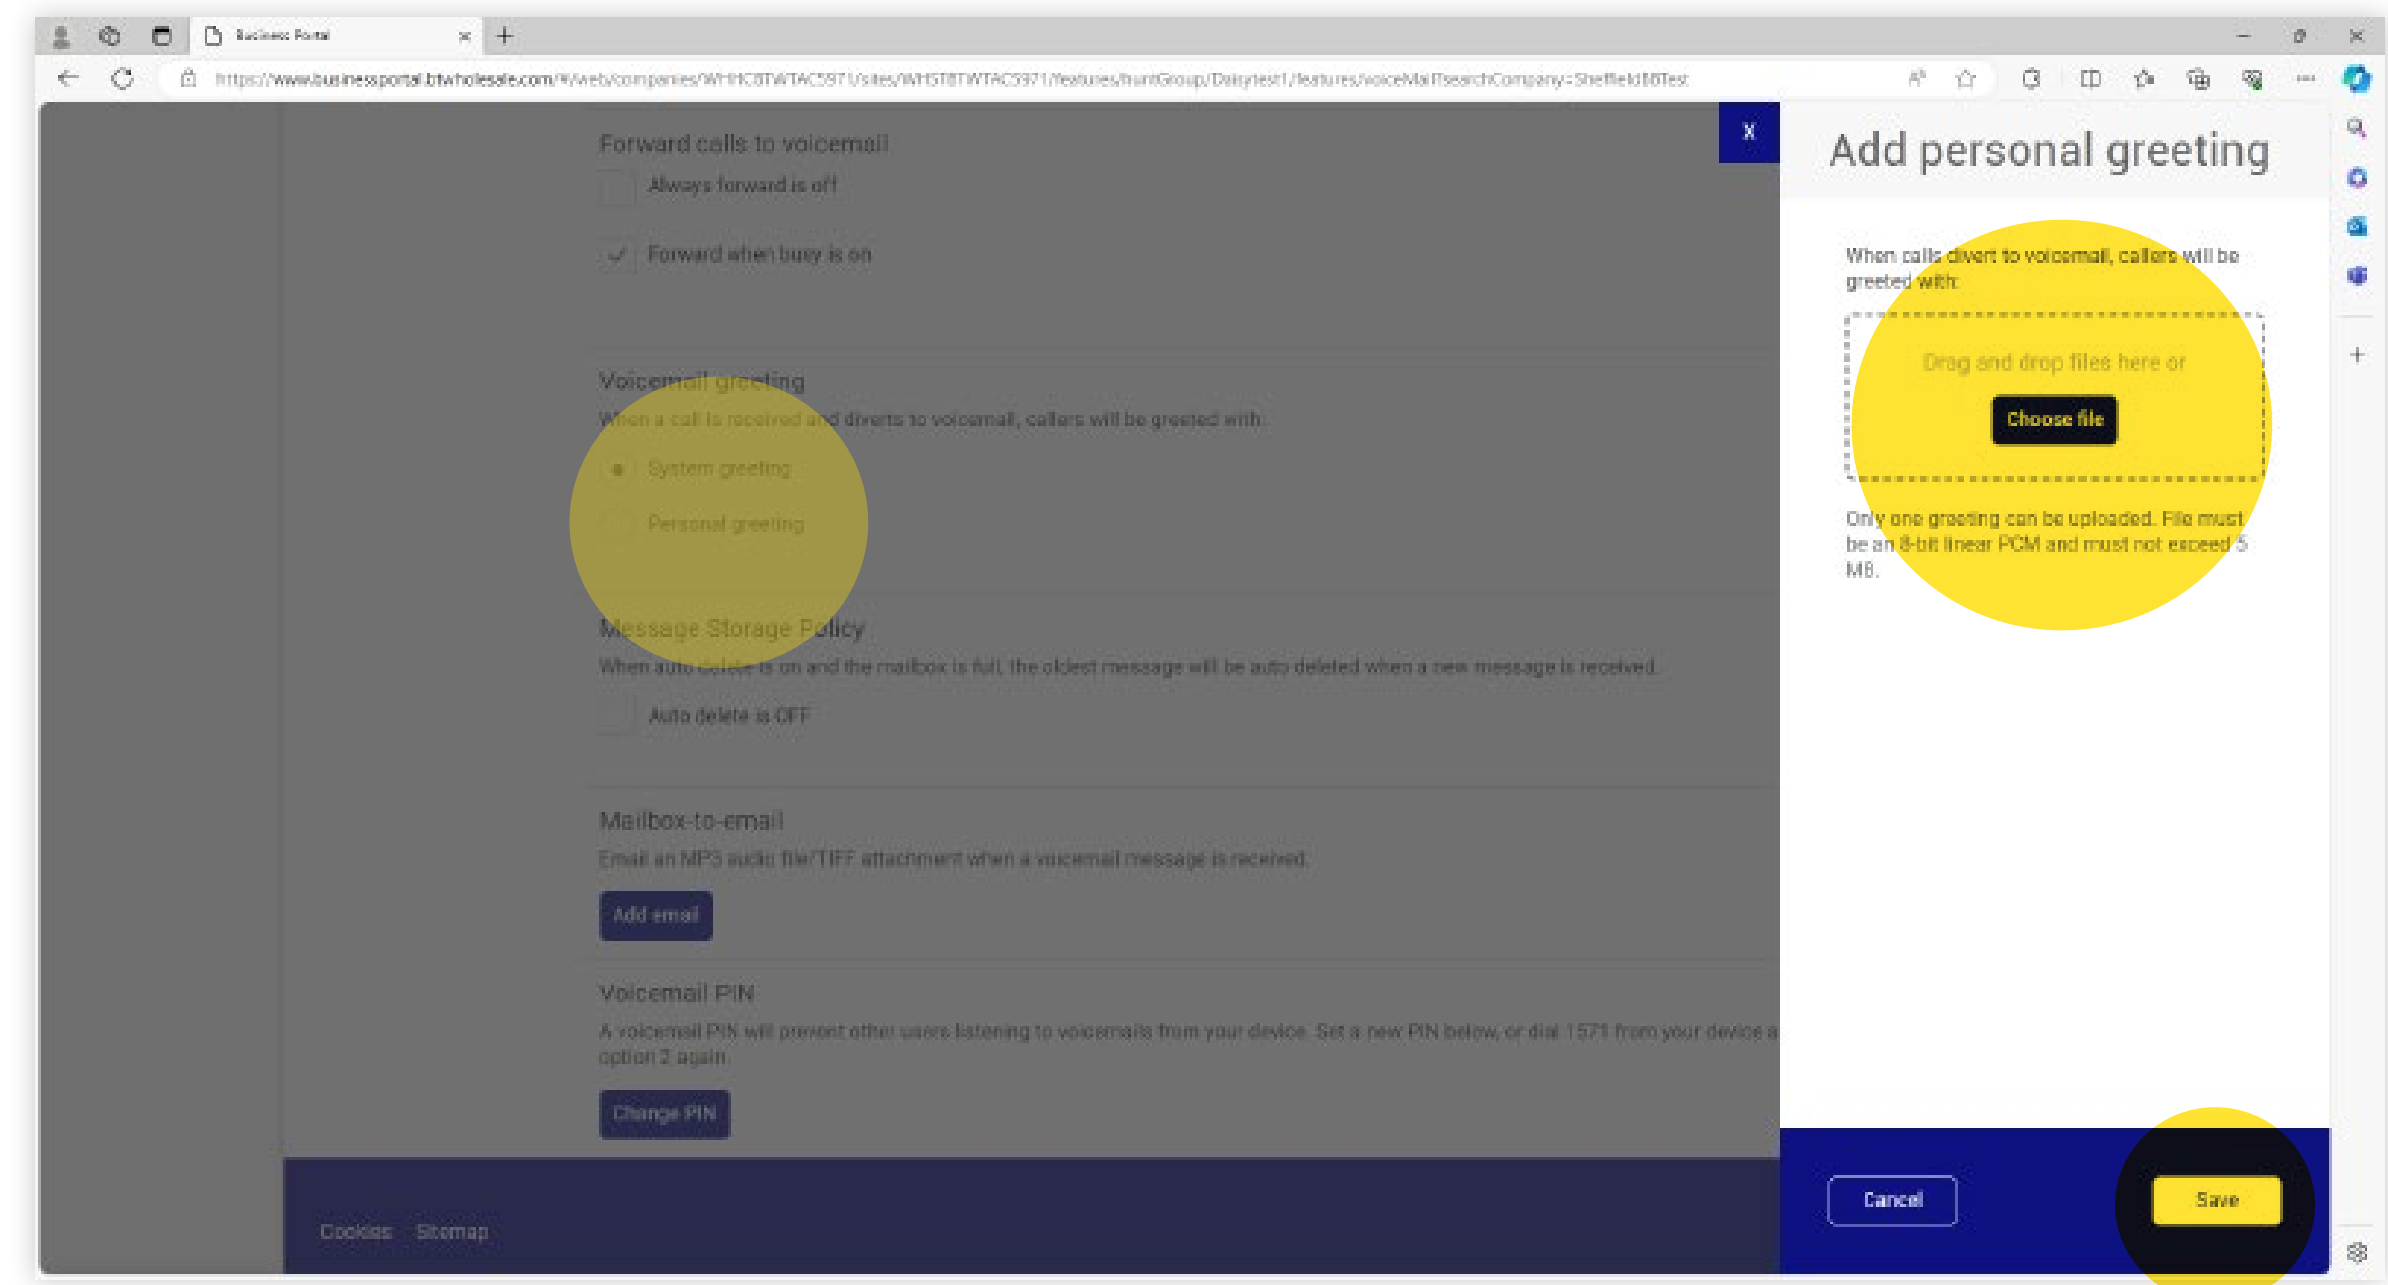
Business Portal

https://www.businessportal.btwholesale.com/#/web/companies/WHHC8TWTAC5971/sites/WHST8TWTAC5971/features/huntGroup/Daisytest1/features/voiceMail?searchCompany=SheffieldBTest

Forward calls to voicemail

Always forward is off

Forward when busy is on

Voicemail greeting

When a call is received and diverts to voicemail, callers will be greeted with:

System greeting

Personal greeting

Message Storage Policy

When auto delete is on and the mailbox is full, the oldest message will be auto deleted when a new message is received.

Auto delete is OFF

Mailbox-to-email

Email an MP3 audio file/TIFF attachment when a voicemail message is received.

Add email

Voicemail PIN

A voicemail PIN will prevent other users listening to voicemails from your device. Set a new PIN below, or dial 1571 from your device a option 2 again.

Change PIN

Cookies Sitemap

X

Add personal greeting

When calls divert to voicemail, callers will be greeted with:

Drag and drop files here or

Choose file

Only one greeting can be uploaded. File must be an 8-bit linear PCM and must not exceed 5 MB.

Cancel

Save